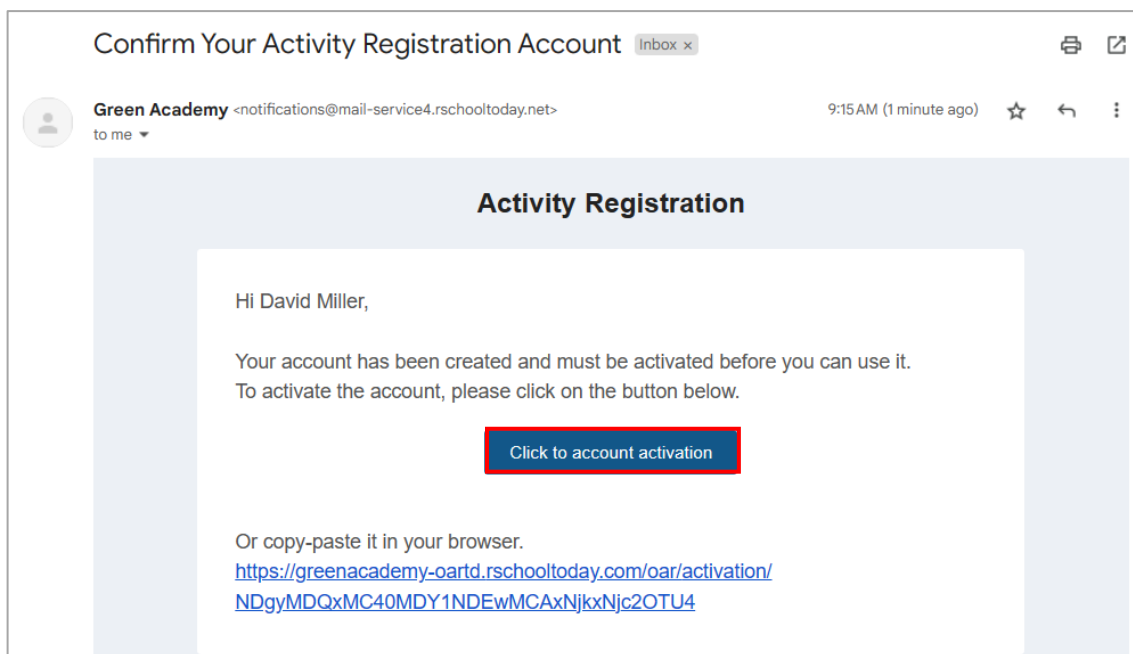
Confirm Your Activity Registration Account Inbox ×

Green Academy <notifications@mail-service4.rschooltoday.net>
to me

9:15 AM (1 minute ago)

Activity Registration

Hi David Miller,

Your account has been created and must be activated before you can use it.
To activate the account, please click on the button below.

Click to account activation

Or copy-paste it in your browser.
https://greenacademy-oartd.rschooltoday.com/oar/activation/NDgyMDQxMC40MDY1NDEwMCAxNjkxNjc2OTU4